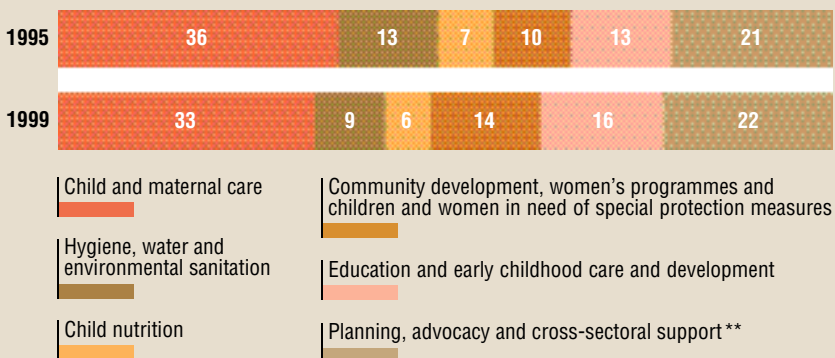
1995 36 13 7 10 13 21

1999 33 9 6 14 16 22

Child and maternal care

Hygiene, water and environmental sanitation

Child nutrition

Community development, women's programmes and children and women in need of special protection measures

Education and early childhood care and development

Planning, advocacy and cross-sectoral support **